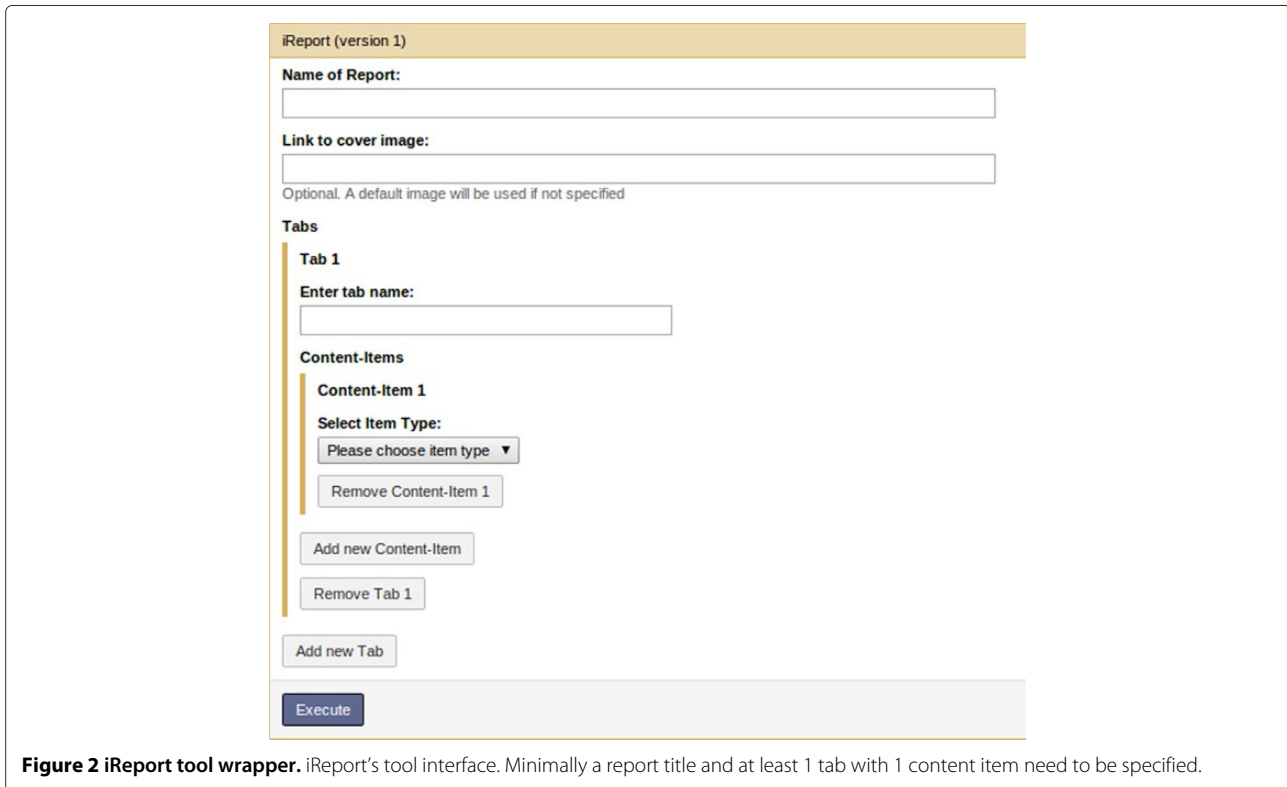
iReport (version 1)

Name of Report:

Link to cover image:

Optional. A default image will be used if not specified

Tabs

Tab 1

Enter tab name:

Content-Items

Content-Item 1

Select Item Type:

Please choose item type ▼

Remove Content-Item 1

Add new Content-Item

Remove Tab 1

Add new Tab

Execute

**Figure 2 iReport tool wrapper.** iReport's tool interface. Minimally a report title and at least 1 tab with 1 content item need to be specified.